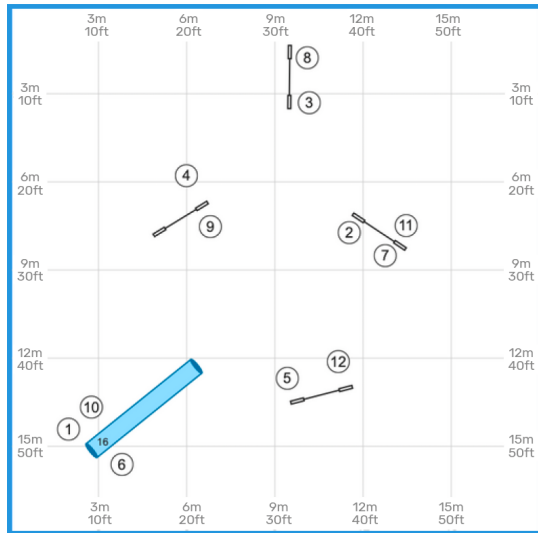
3m 10ft
6m 20ft
9m 30ft
12m 40ft
15m 50ft

3m 10ft
6m 20ft
9m 30ft
12m 40ft
15m 50ft

3m 10ft
6m 20ft
9m 30ft
12m 40ft
15m 50ft

8
3
4
9
2
11
7
12
5
10
1
16
6

3m 10ft
6m 20ft
9m 30ft
12m 40ft
15m 50ft